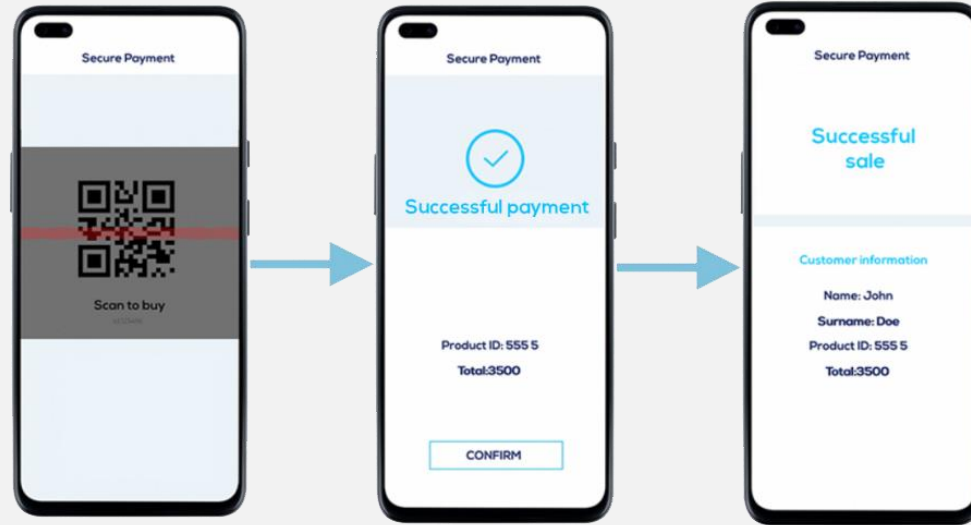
Secure Payment

Scan to buy

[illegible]

Secure Payment

Successful payment

Product ID: 555 5

Total:3500

CONFIRM

Secure Payment

Successful sale

Customer information

Name: John

Surname: Doe

Product ID: 555 5

Total:3500